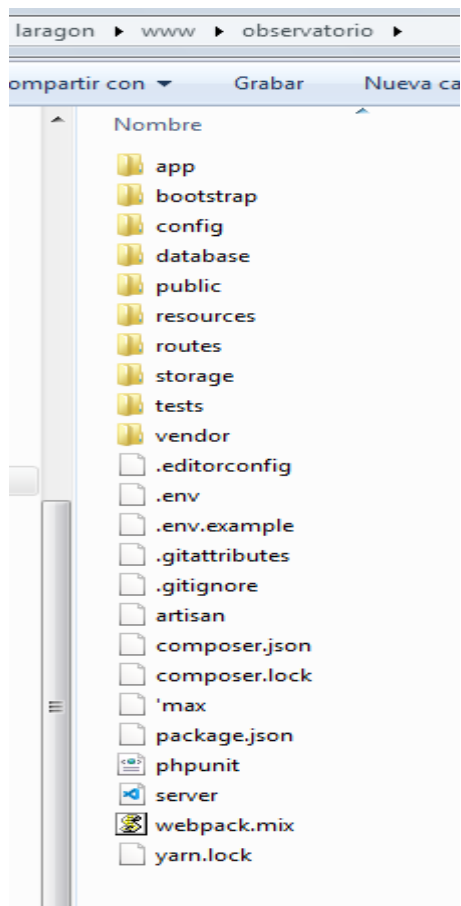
laragon ▸ www ▸ observatorio ▸

ompartir con ▾ Grabar Nueva ca

Nombre

app
bootstrap
config
database
public
resources
routes
storage
tests
vendor
.editorconfig
.env
.env.example
.gitattributes
.gitignore
artisan
composer.json
composer.lock
'max
package.json
phpunit
server
webpack.mix
yarn.lock